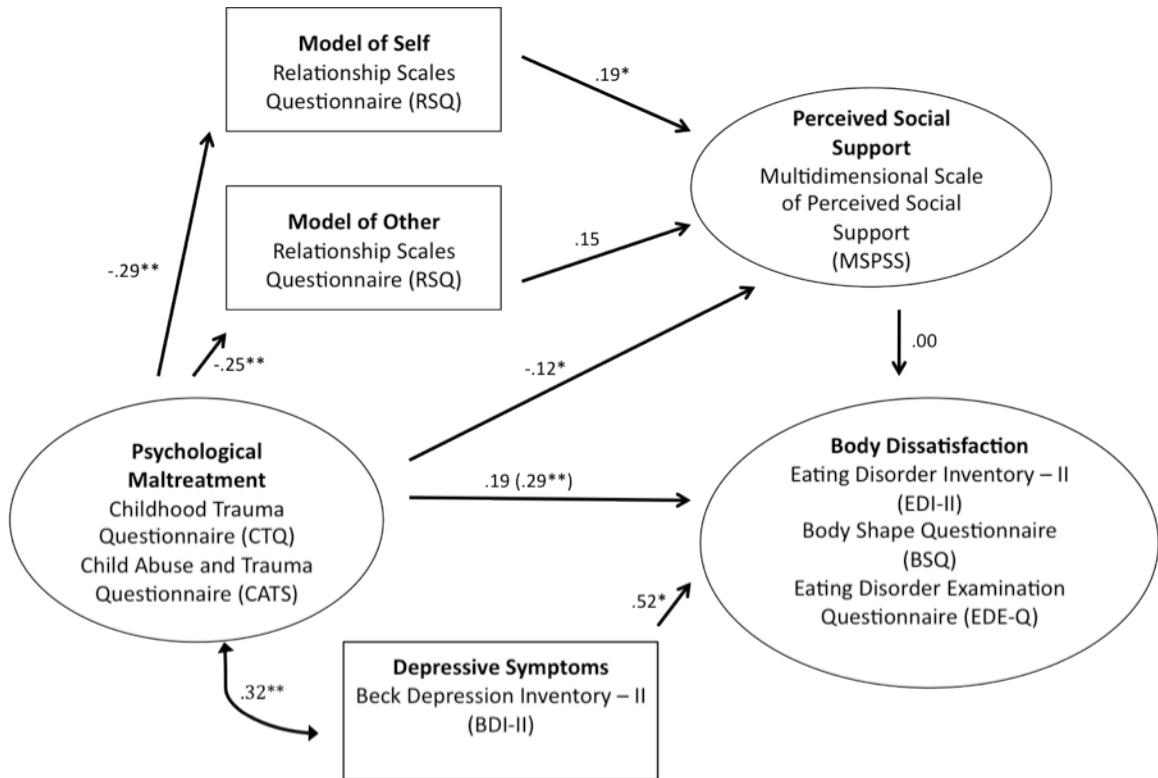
**Model of Self**
Relationship Scales Questionnaire (RSQ)

.19*

**Perceived Social Support**
Multidimensional Scale of Perceived Social Support (MSPSS)

**Model of Other**
Relationship Scales Questionnaire (RSQ)

.15

-.29**

-.25**

-.12*

.00

**Psychological Maltreatment**
Childhood Trauma Questionnaire (CTQ)
Child Abuse and Trauma Questionnaire (CATS)

.19 (.29**)

**Body Dissatisfaction**
Eating Disorder Inventory – II (EDI-II)
Body Shape Questionnaire (BSQ)
Eating Disorder Examination Questionnaire (EDE-Q)

.52*

.32**

**Depressive Symptoms**
Beck Depression Inventory – II (BDI-II)